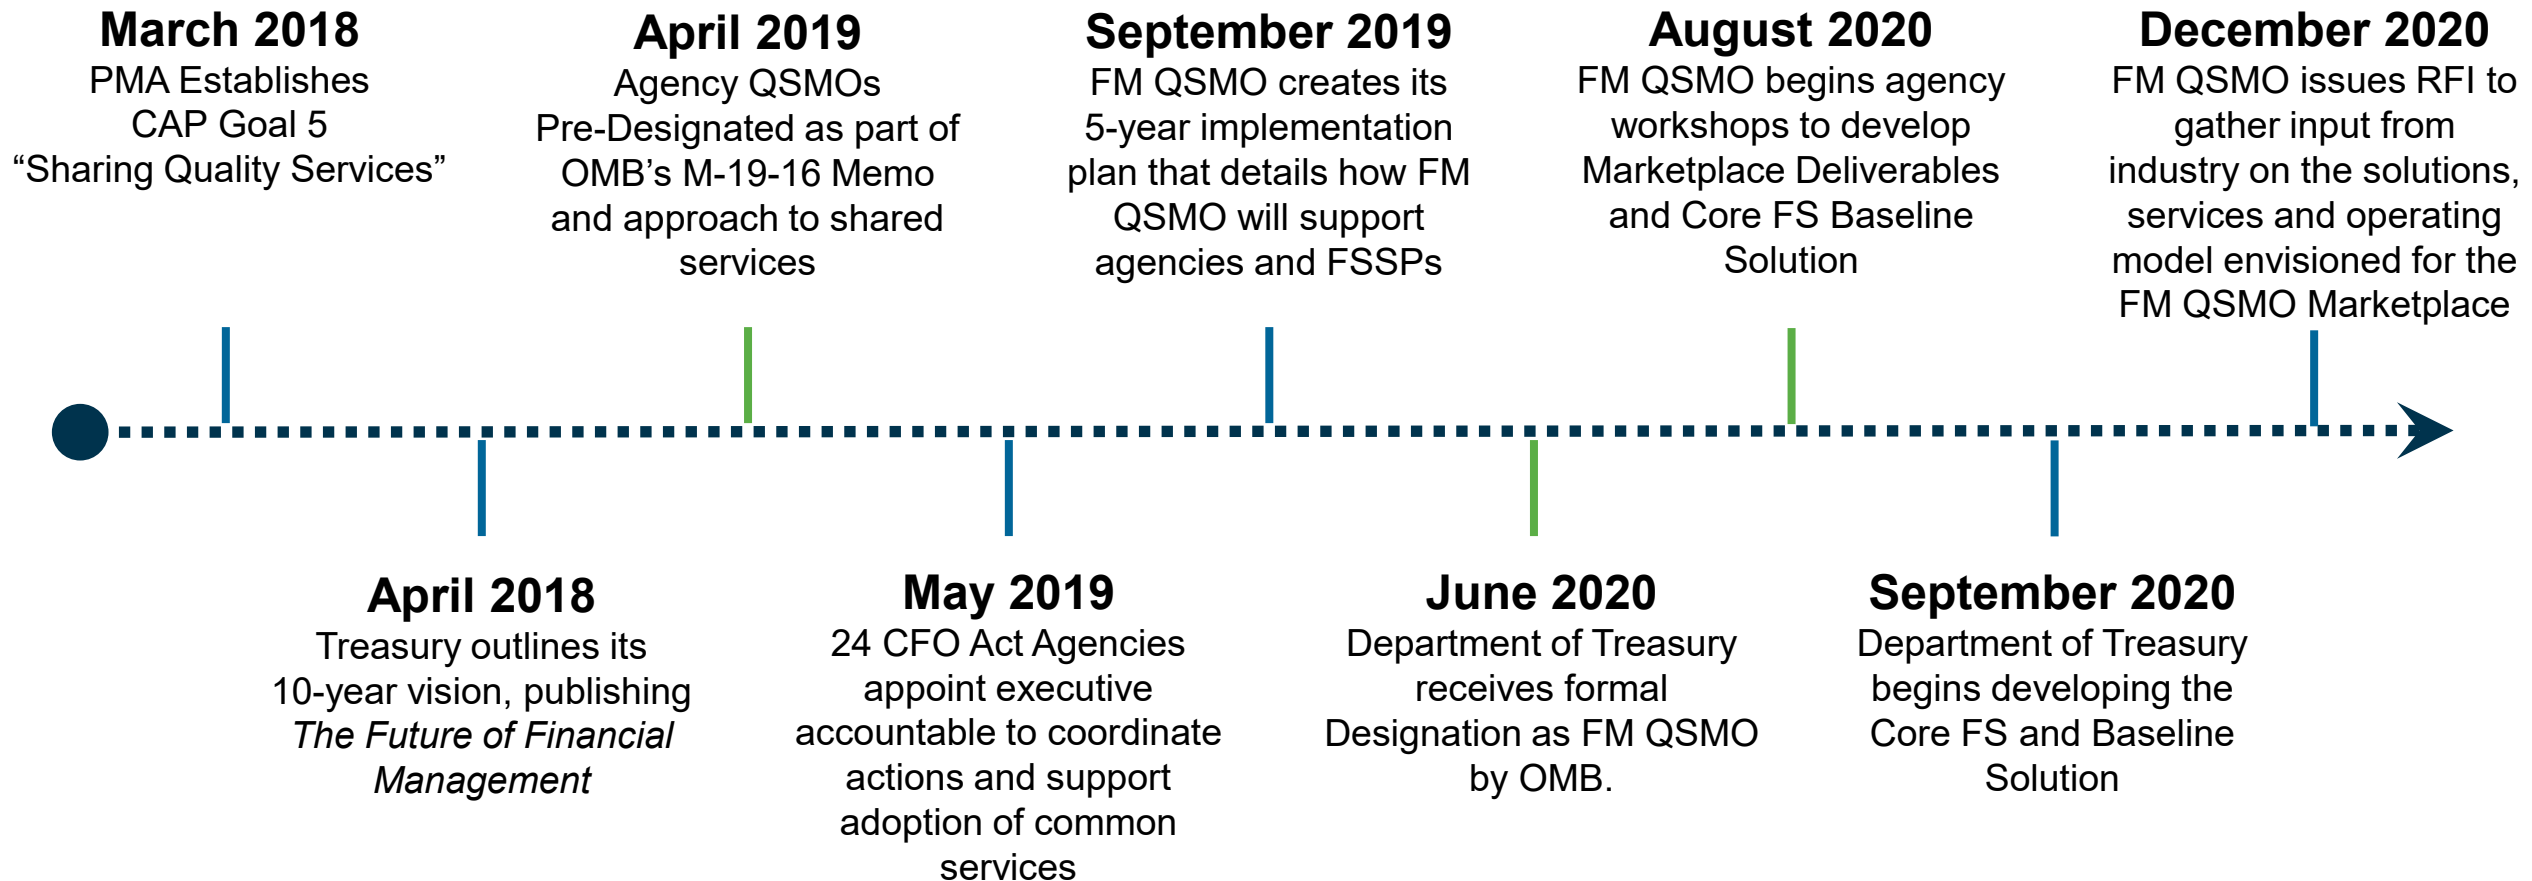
March 2018
PMA Establishes CAP Goal 5 “Sharing Quality Services”

April 2018
Treasury outlines its 10-year vision, publishing The Future of Financial Management

April 2019
Agency QSMOs Pre-Designated as part of OMB’s M-19-16 Memo and approach to shared services

May 2019
24 CFO Act Agencies appoint executive accountable to coordinate actions and support adoption of common services

September 2019
FM QSMO creates its 5-year implementation plan that details how FM QSMO will support agencies and FSSPs

June 2020
Department of Treasury receives formal Designation as FM QSMO by OMB.

August 2020
FM QSMO begins agency workshops to develop Marketplace Deliverables and Core FS Baseline Solution

September 2020
Department of Treasury begins developing the Core FS and Baseline Solution

December 2020
FM QSMO issues RFI to gather input from industry on the solutions, services and operating model envisioned for the FM QSMO Marketplace